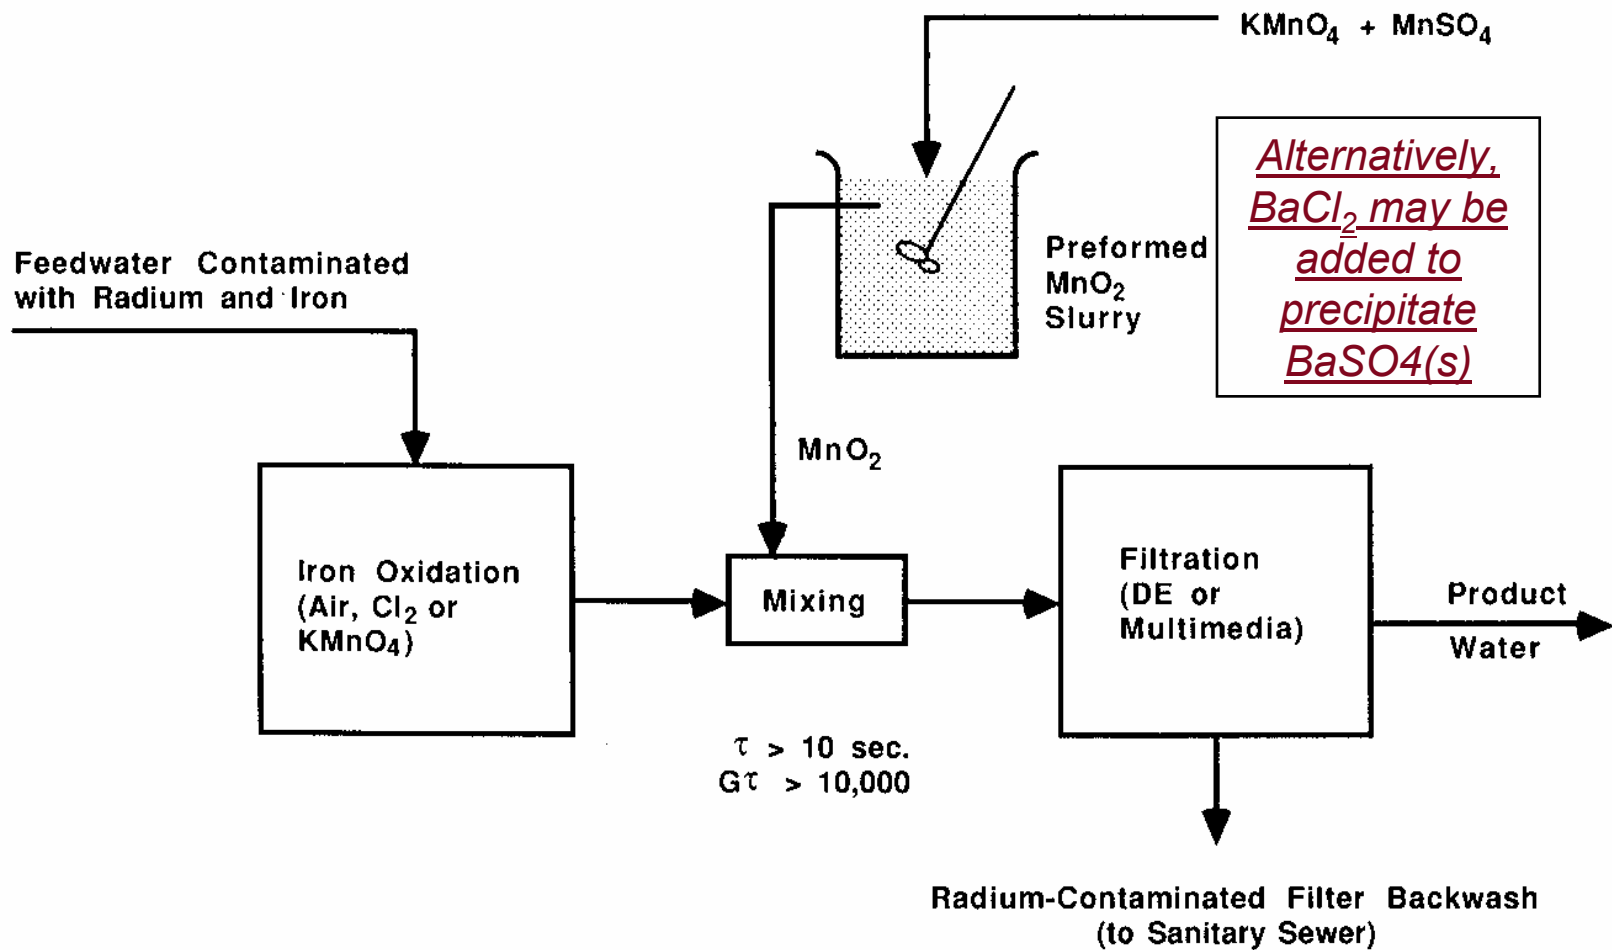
$KMnO_4$ + $MnSO_4$

Alternatively, $BaCl_2$ may be added to precipitate BaSO4(s)

Preformed $MnO_2$ Slurry

Feedwater Contaminated with Radium and Iron

$MnO_2$

Iron Oxidation (Air, $Cl_2$ or $KMnO_4$)

Mixing

Filtration (DE or Multimedia)

Product Water

$\tau$ > 10 sec.
$G\tau$ > 10,000

Radium-Contaminated Filter Backwash (to Sanitary Sewer)